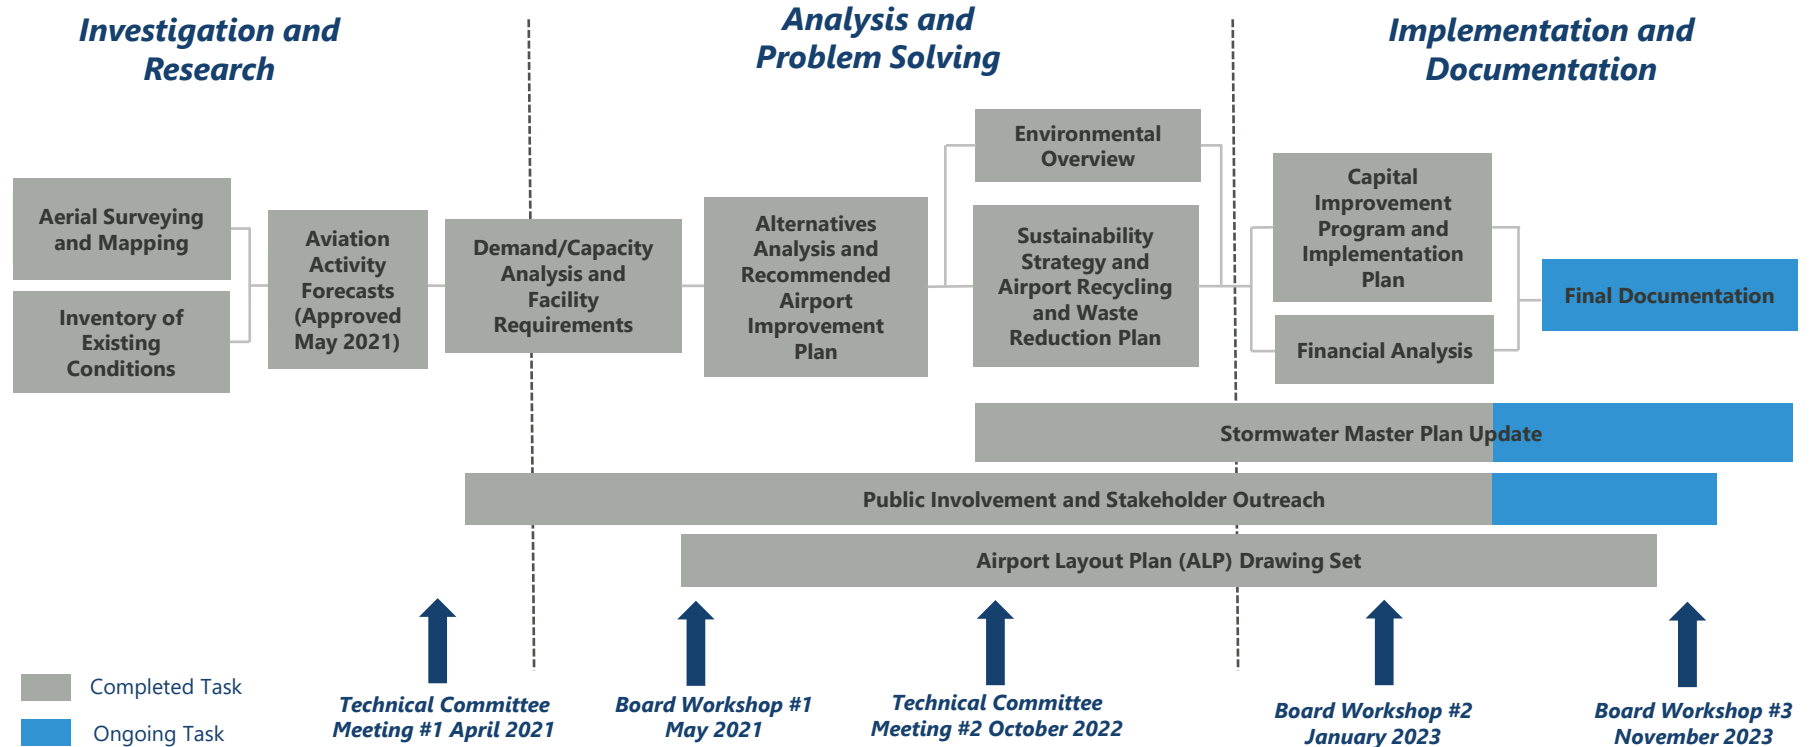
Investigation and Research

Analysis and Problem Solving

Implementation and Documentation

Aerial Surveying and Mapping

Inventory of Existing Conditions

Aviation Activity Forecasts (Approved May 2021)

Demand/Capacity Analysis and Facility Requirements

Alternatives Analysis and Recommended Airport Improvement Plan

Environmental Overview

Sustainability Strategy and Airport Recycling and Waste Reduction Plan

Capital Improvement Program and Implementation Plan

Financial Analysis

Final Documentation

Stormwater Master Plan Update

Public Involvement and Stakeholder Outreach

Airport Layout Plan (ALP) Drawing Set

Completed Task

Ongoing Task

Technical Committee Meeting #1 April 2021

Board Workshop #1 May 2021

Technical Committee Meeting #2 October 2022

Board Workshop #2 January 2023

Board Workshop #3 November 2023